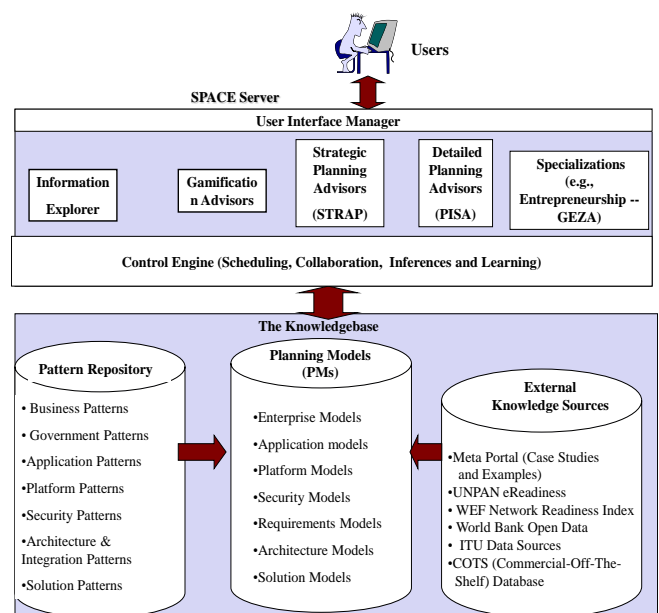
Users

SPACE Server

User Interface Manager

Information Explorer

Gamification Advisors

Strategic Planning Advisors (STRAP)

Detailed Planning Advisors (PISA)

Specializations (e.g., Entrepreneurship -- GEZA)

Control Engine (Scheduling, Collaboration, Inferences and Learning)

The Knowledgebase

Pattern Repository

• Business Patterns
• Government Patterns
•Application Patterns
•Platform Patterns
•Security Patterns
•Architecture & Integration Patterns
•Solution Patterns

Planning Models (PMs)

•Enterprise Models
•Application models
•Platform Models
•Security Models
•Requirements Models
•Architecture Models
•Solution Models

External Knowledge Sources

•Meta Portal (Case Studies and Examples)
•UNPAN eReadiness
• WEF Network Readiness Index
• World Bank Open Data
• ITU Data Sources
•COTS (Commercial-Off-The-Shelf) Database